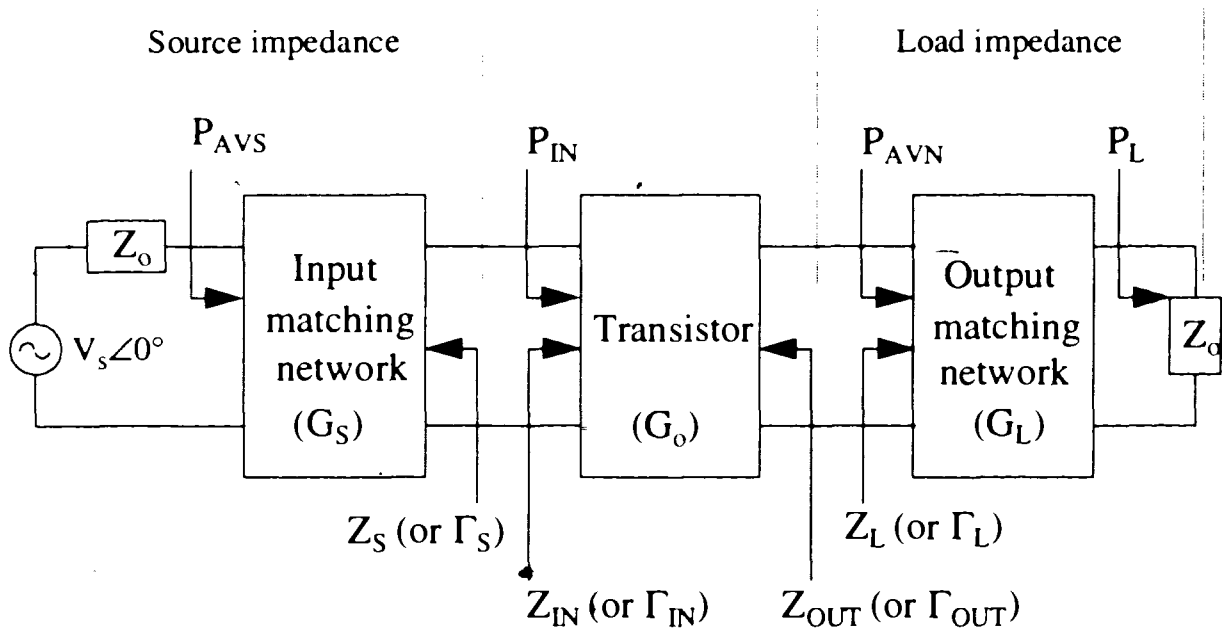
Source impedance

Load impedance

$P_{AVS}$

$P_{IN}$

$P_{AVN}$

$P_L$

$Z_o$

Input matching network $(G_S)$

Transistor $(G_o)$

Output matching network $(G_L)$

$Z_o$

$V_s\angle 0°$

$Z_S$ (or $\Gamma_S$)

$Z_L$ (or $\Gamma_L$)

$Z_{IN}$ (or $\Gamma_{IN}$)

$Z_{OUT}$ (or $\Gamma_{OUT}$)